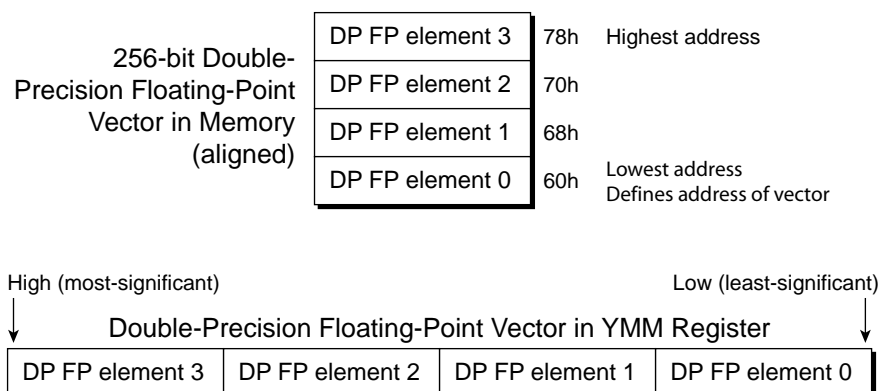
256-bit Double-Precision Floating-Point Vector in Memory (aligned)

DP FP element 3 78h Highest address

DP FP element 2 70h

DP FP element 1 68h

DP FP element 0 60h Lowest address Defines address of vector

High (most-significant)

Low (least-significant)

Double-Precision Floating-Point Vector in YMM Register

| DP FP element 3 | DP FP element 2 | DP FP element 1 | DP FP element 0 |
|---|---|---|---|